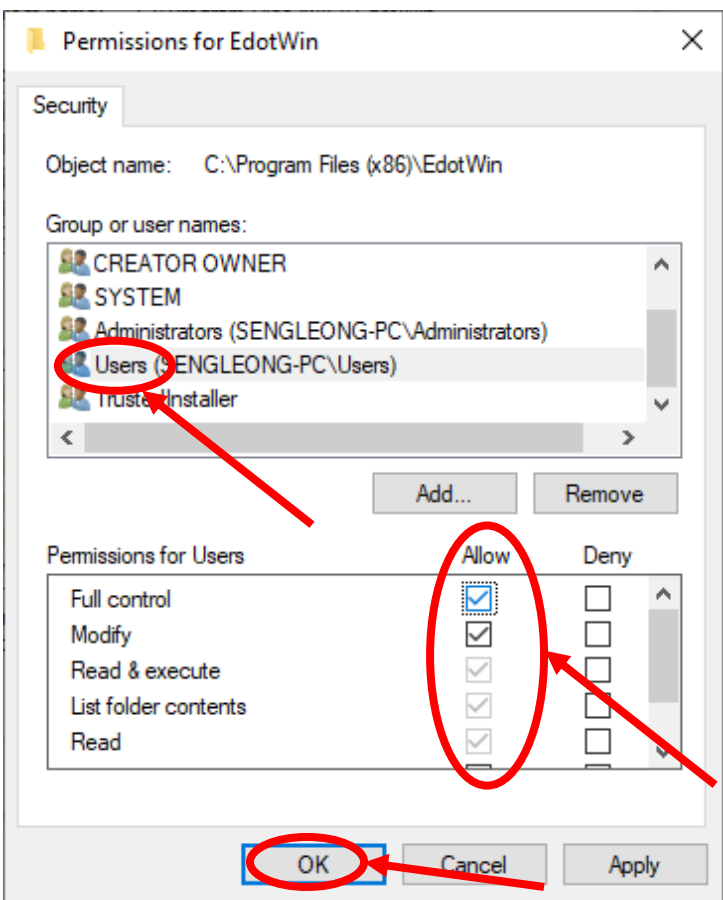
Permissions for EdotWin

Security

Object name: C:\Program Files (x86)\EdotWin

Group or user names:

CREATOR OWNER
SYSTEM
Administrators (SENGLEONG-PC\Administrators)
Users (SENGLEONG-PC\Users)
TrustedInstaller

Add...
Remove

Permissions for Users

| | Allow | Deny |
|---|---|---|
| Full control | ☑ | ☐ |
| Modify | ☑ | ☐ |
| Read & execute | ☑ | ☐ |
| List folder contents | ☑ | ☐ |
| Read | ☑ | ☐ |

OK
Cancel
Apply